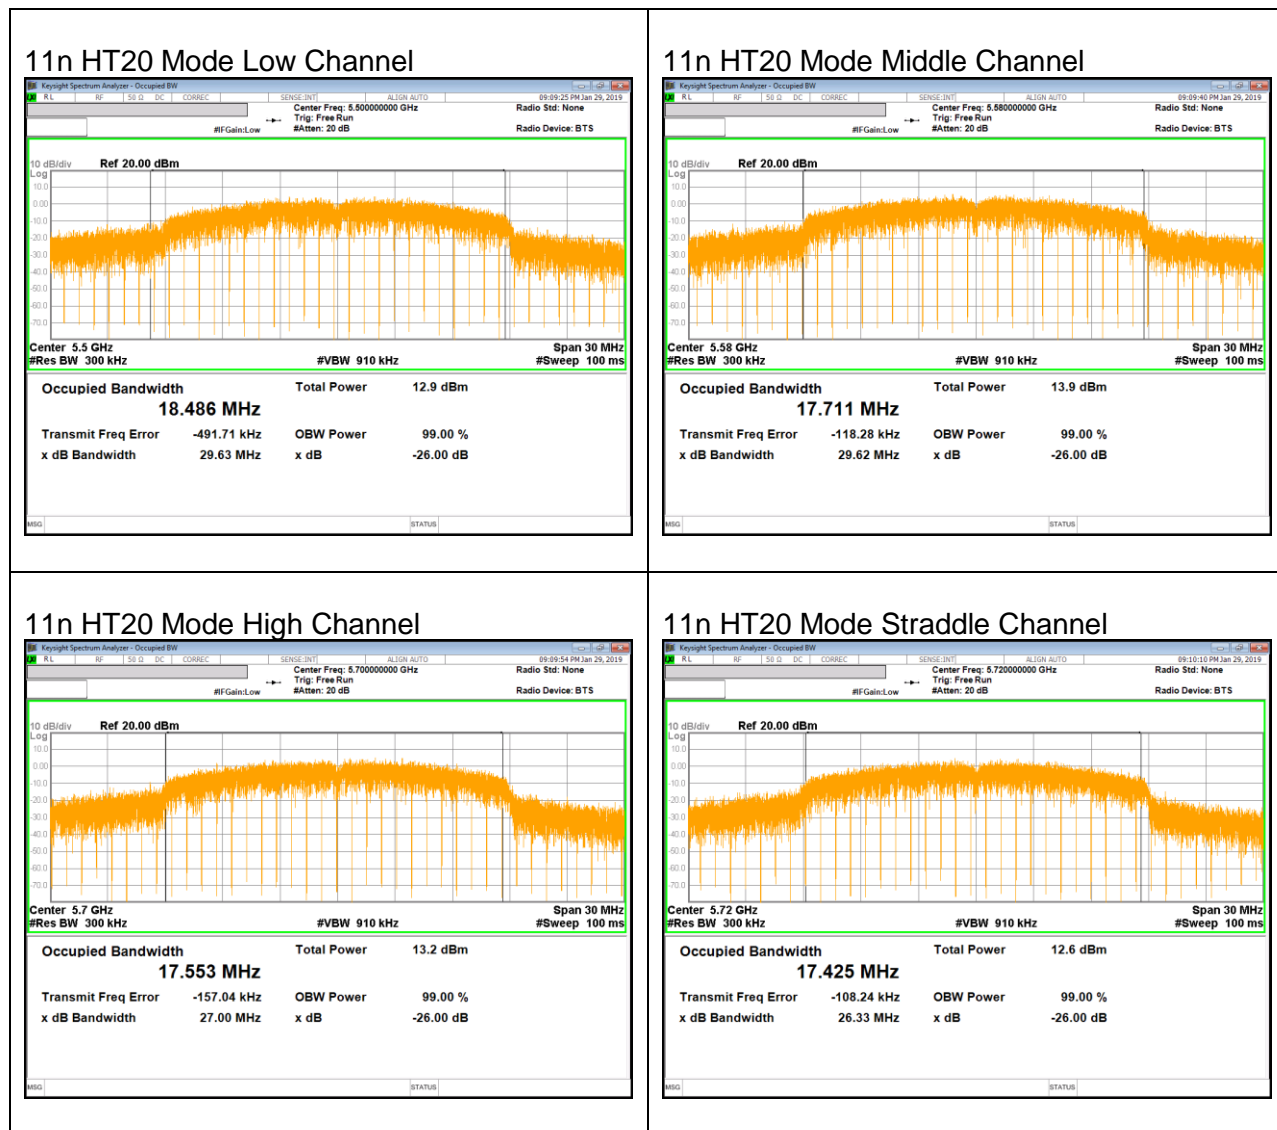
11n HT20 Mode Low Channel

Keysight Spectrum Analyzer - Occupied BW
RL RF 50 Ω DC CORREC SENSE:INT ALIGN AUTO 09:09:25 PM Jan 29, 2019
Center Freq: 5.500000000 GHz Radio Std: None
Trig: Free Run
#IFGain:Low #Atten: 20 dB Radio Device: BTS

10 dB/div Ref 20.00 dBm
Log
10.0
0.00
-10.0
-20.0
-30.0
-40.0
-50.0
-60.0
-70.0
Center 5.5 GHz Span 30 MHz
#Res BW 300 kHz #VBW 910 kHz #Sweep 100 ms

Occupied Bandwidth Total Power 12.9 dBm
18.486 MHz
Transmit Freq Error -491.71 kHz OBW Power 99.00 %
x dB Bandwidth 29.63 MHz x dB -26.00 dB

MSG STATUS

11n HT20 Mode Middle Channel

Keysight Spectrum Analyzer - Occupied BW
RL RF 50 Ω DC CORREC SENSE:INT ALIGN AUTO 09:09:40 PM Jan 29, 2019
Center Freq: 5.580000000 GHz Radio Std: None
Trig: Free Run
#IFGain:Low #Atten: 20 dB Radio Device: BTS

10 dB/div Ref 20.00 dBm
Log
10.0
0.00
-10.0
-20.0
-30.0
-40.0
-50.0
-60.0
-70.0
Center 5.58 GHz Span 30 MHz
#Res BW 300 kHz #VBW 910 kHz #Sweep 100 ms

Occupied Bandwidth Total Power 13.9 dBm
17.711 MHz
Transmit Freq Error -118.28 kHz OBW Power 99.00 %
x dB Bandwidth 29.62 MHz x dB -26.00 dB

MSG STATUS

11n HT20 Mode High Channel

Keysight Spectrum Analyzer - Occupied BW
RL RF 50 Ω DC CORREC SENSE:INT ALIGN AUTO 09:09:54 PM Jan 29, 2019
Center Freq: 5.700000000 GHz Radio Std: None
Trig: Free Run
#IFGain:Low #Atten: 20 dB Radio Device: BTS

10 dB/div Ref 20.00 dBm
Log
10.0
0.00
-10.0
-20.0
-30.0
-40.0
-50.0
-60.0
-70.0
Center 5.7 GHz Span 30 MHz
#Res BW 300 kHz #VBW 910 kHz #Sweep 100 ms

Occupied Bandwidth Total Power 13.2 dBm
17.553 MHz
Transmit Freq Error -157.04 kHz OBW Power 99.00 %
x dB Bandwidth 27.00 MHz x dB -26.00 dB

MSG STATUS

11n HT20 Mode Straddle Channel

Keysight Spectrum Analyzer - Occupied BW
RL RF 50 Ω DC CORREC SENSE:INT ALIGN AUTO 09:10:10 PM Jan 29, 2019
Center Freq: 5.720000000 GHz Radio Std: None
Trig: Free Run
#IFGain:Low #Atten: 20 dB Radio Device: BTS

10 dB/div Ref 20.00 dBm
Log
10.0
0.00
-10.0
-20.0
-30.0
-40.0
-50.0
-60.0
-70.0
Center 5.72 GHz Span 30 MHz
#Res BW 300 kHz #VBW 910 kHz #Sweep 100 ms

Occupied Bandwidth Total Power 12.6 dBm
17.425 MHz
Transmit Freq Error -108.24 kHz OBW Power 99.00 %
x dB Bandwidth 26.33 MHz x dB -26.00 dB

MSG STATUS